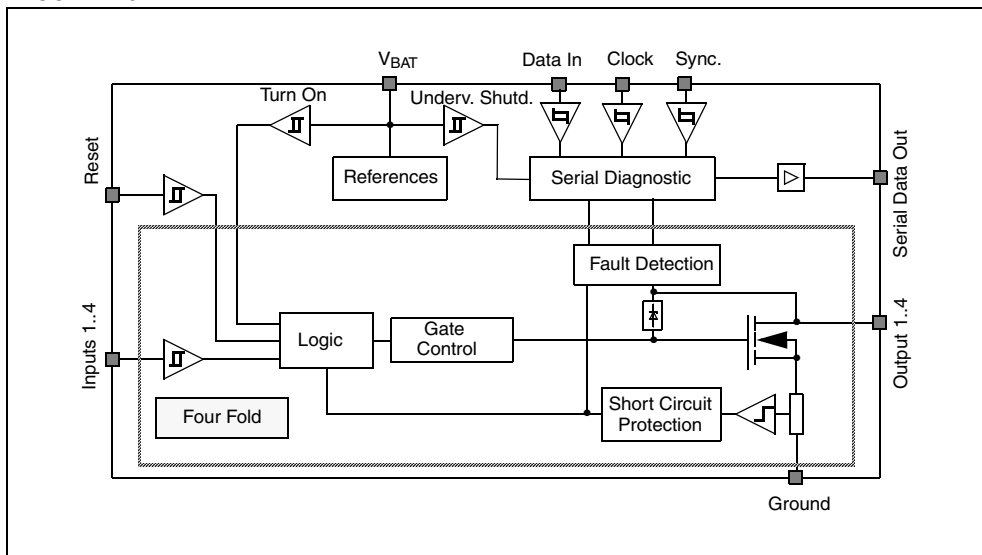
$V_{BAT}$

Data In

Clock

Sync.

Turn On

Underv. Shutd.

Reset

References

Serial Diagnostic

Serial Data Out

Fault Detection

Inputs 1..4

Logic

Gate Control

Output 1..4

Four Fold

Short Circuit Protection

Ground